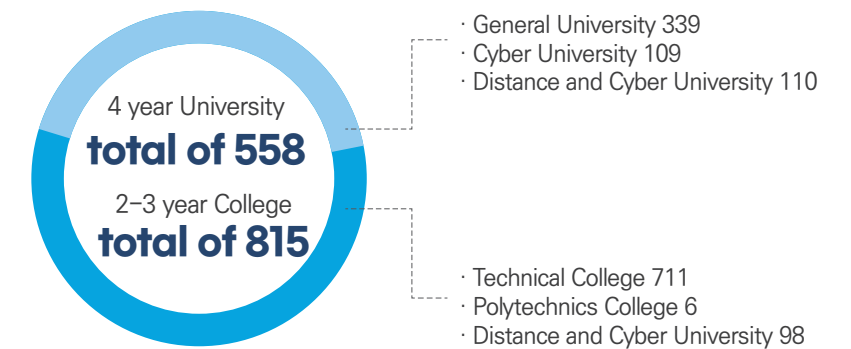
4 year University
total of 558

2–3 year College
total of 815

· General University 339
· Cyber University 109
· Distance and Cyber University 110

· Technical College 711
· Polytechnics College 6
· Distance and Cyber University 98